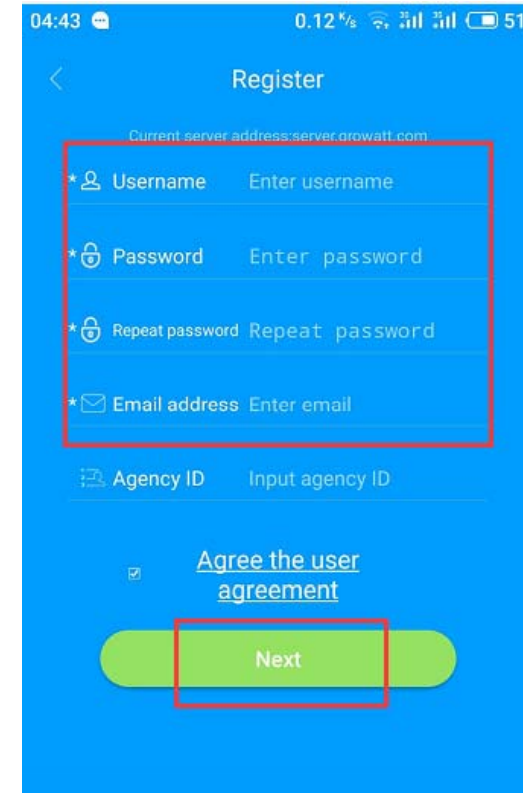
04:43 0.12 K/s 51

Register

Current server address:server.growatt.com

* Username Enter username

* Password Enter password

* Repeat password Repeat password

* Email address Enter email

Agency ID Input agency ID

Agree the user agreement

Next